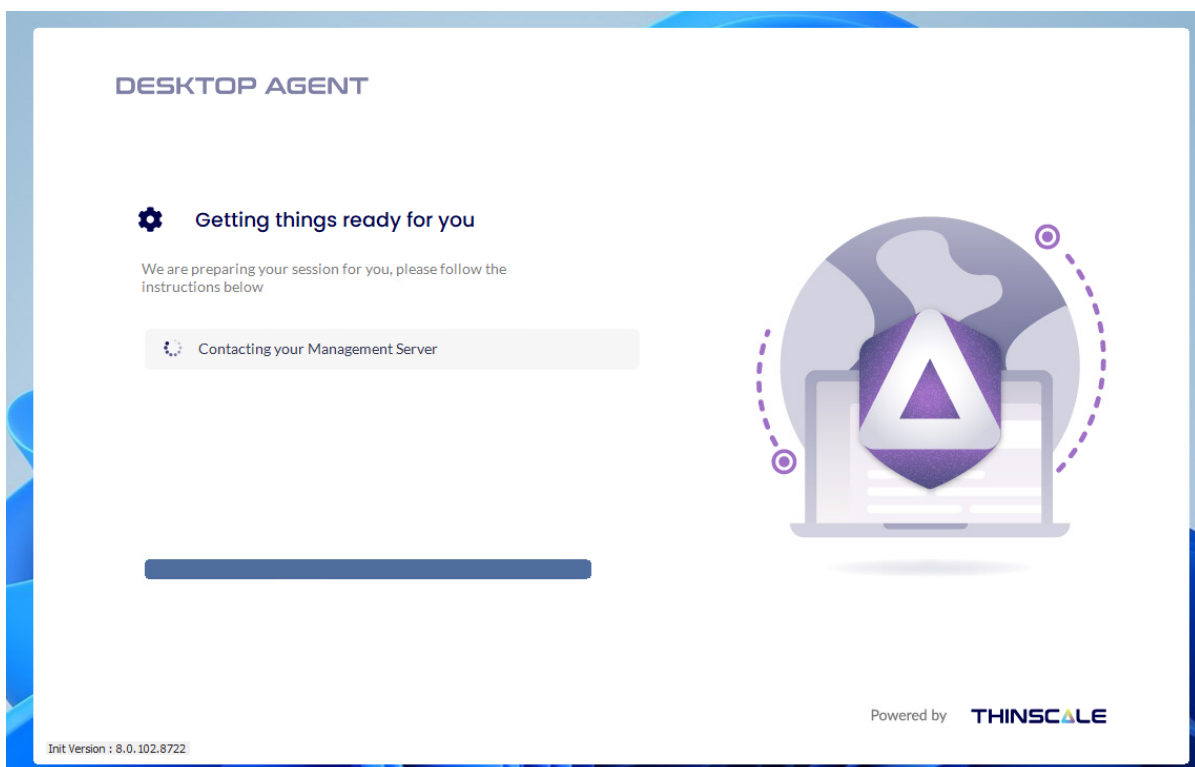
DESKTOP AGENT

Getting things ready for you

We are preparing your session for you, please follow the instructions below

Contacting your Management Server

Powered by THINSCALE

Init Version : 8.0.102.8722